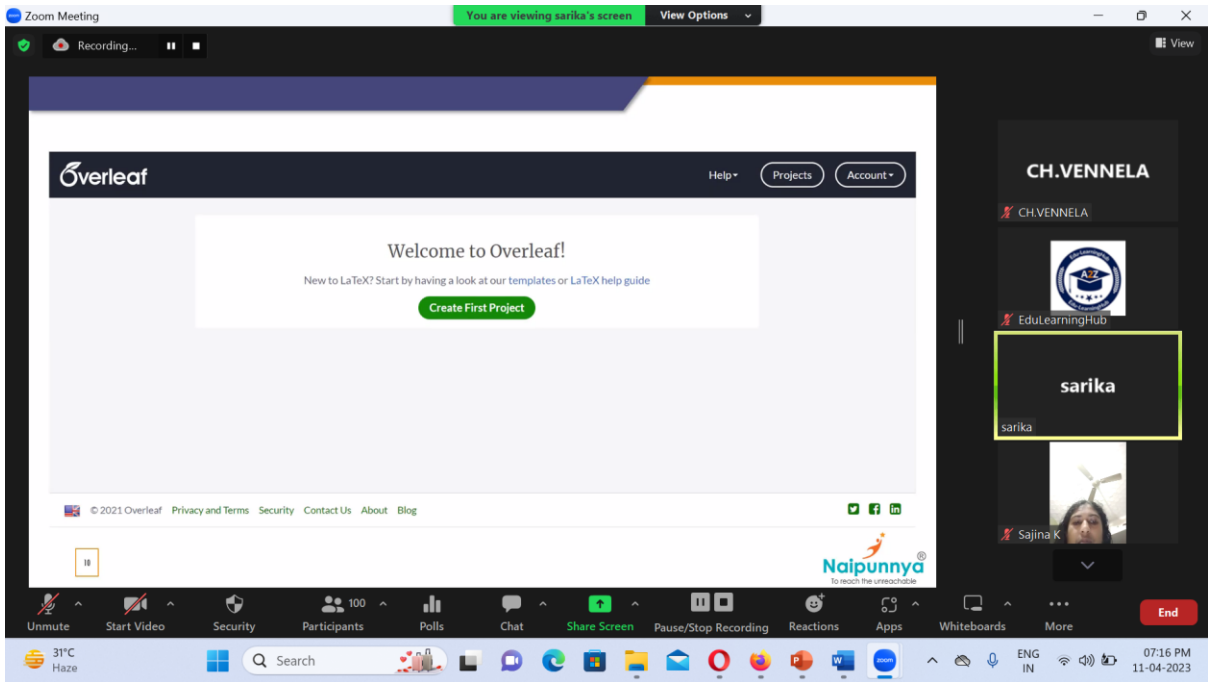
Zoom Meeting
You are viewing sarika's screen
View Options
Recording...
View

Overleaf
Help
Projects
Account

Welcome to Overleaf!

New to LaTeX? Start by having a look at our templates or LaTeX help guide

Create First Project

© 2021 Overleaf Privacy and Terms Security Contact Us About Blog

10

Naipunnya
To reach the unreachable

CH.VENNELA
CH.VENNELA
EduLearningHub
sarika
sarika
Sajina K

Unmute
Start Video
Security
100
Participants
Polls
Chat
Share Screen
Pause/Stop Recording
Reactions
Apps
Whiteboards
More
End

31°C
Haze
Search
ENG
IN
07:16 PM
11-04-2023